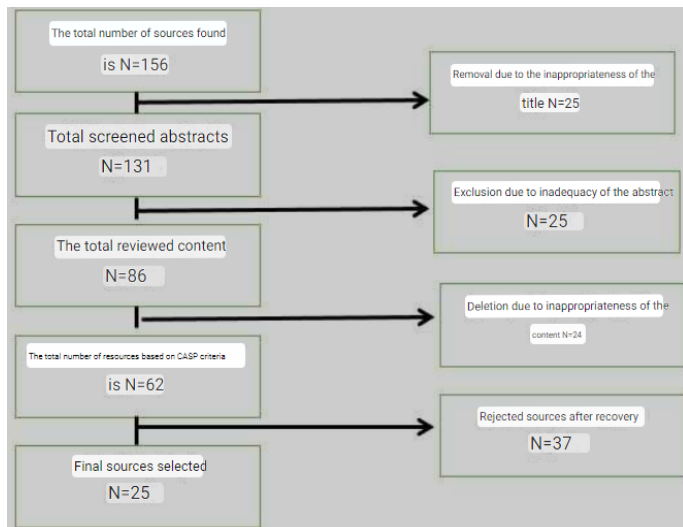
The total number of sources found

is N=156

Removal due to the inappropriateness of the

title N=25

Total screened abstracts

N=131

Exclusion due to inadequacy of the abstract

N=25

The total reviewed content

N=86

Deletion due to inappropriateness of the

content N=24

The total number of resources based on CASP criteria

is N=62

Rejected sources after recovery

N=37

Final sources selected

N=25